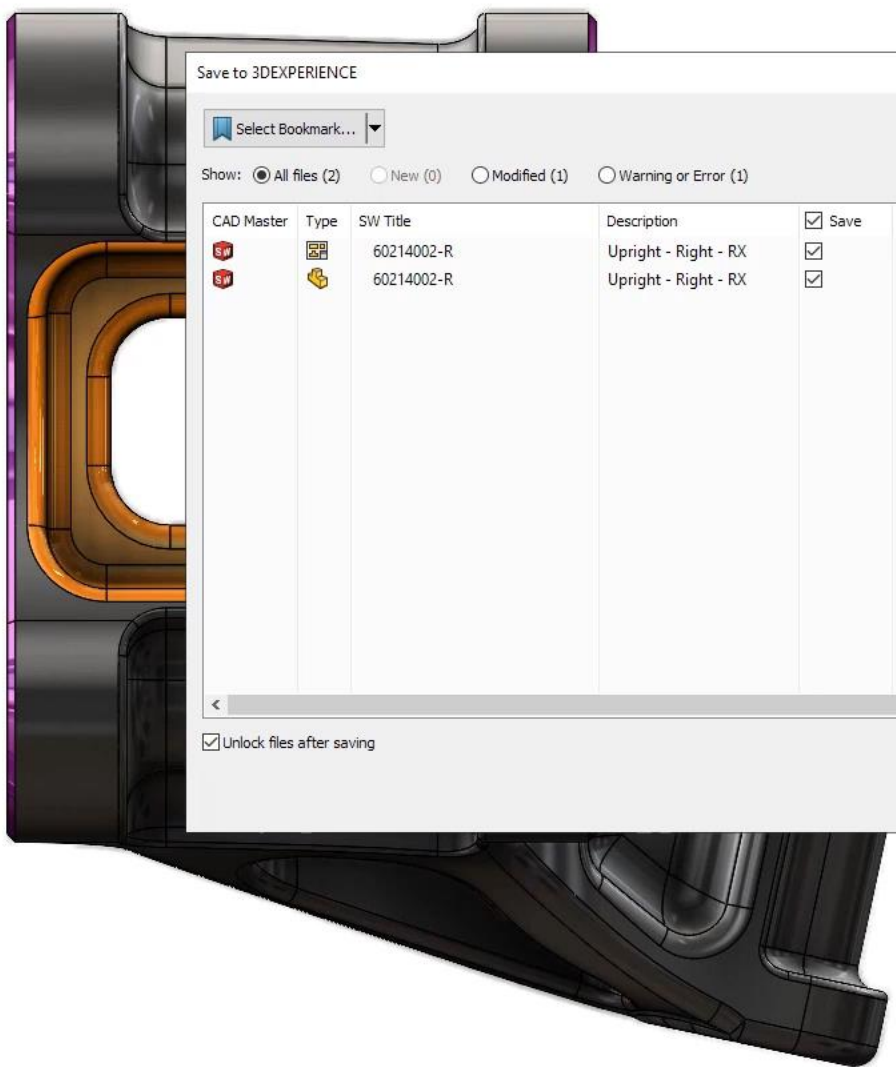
Save to 3DEXPERIENCE

Select Bookmark...

Show: All files (2) New (0) Modified (1) Warning or Error (1)

| CAD Master | Type | SW Title | Description | Save |
|---|---|---|---|---|
| SW | | 60214002-R | Upright - Right - RX | ☑ |
| SW | | 60214002-R | Upright - Right - RX | ☑ |

Unlock files after saving